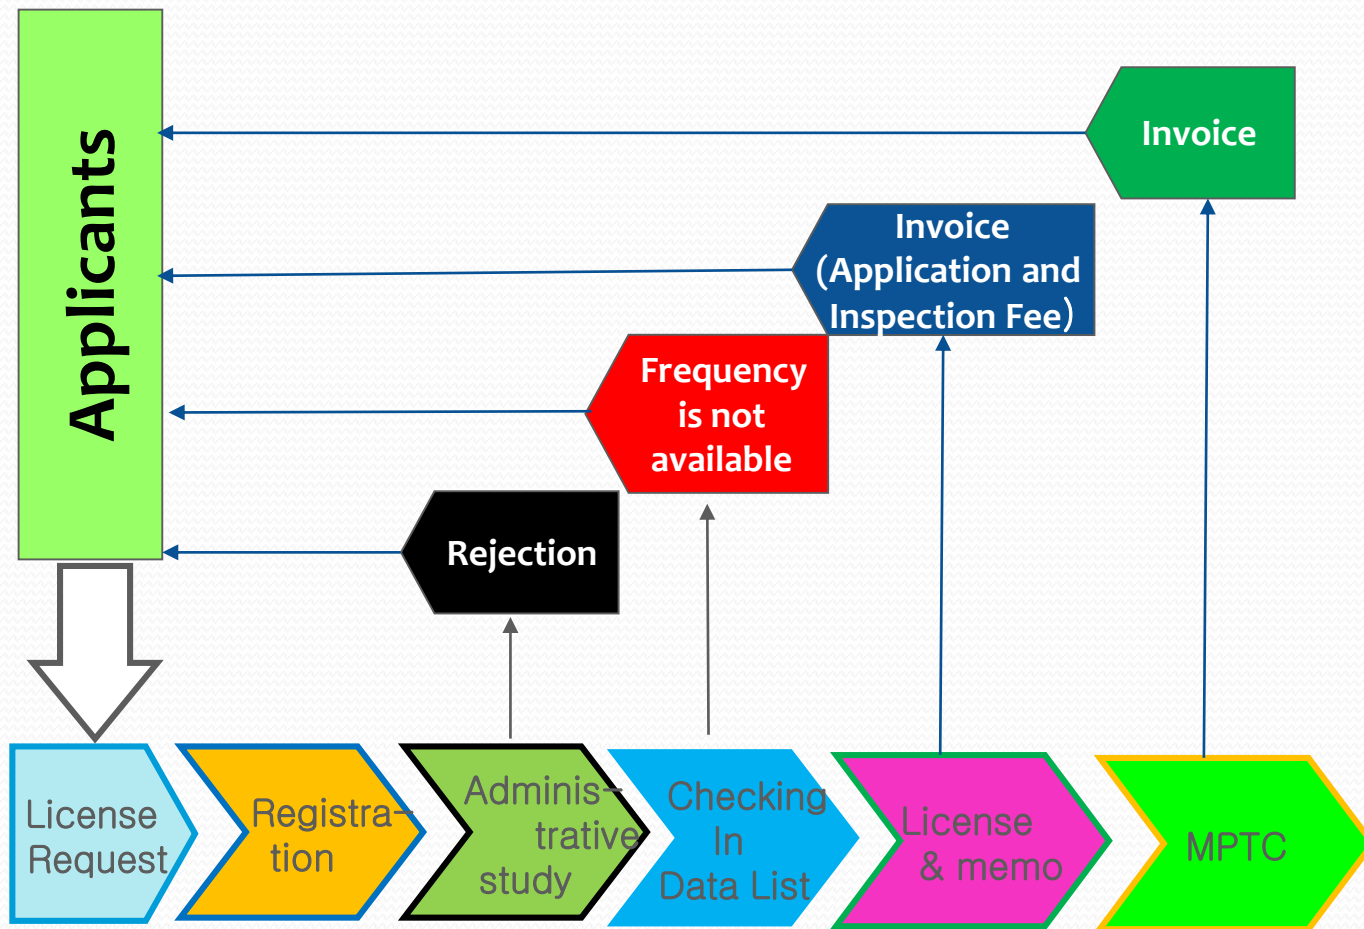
Applicants

Invoice

Invoice (Application and Inspection Fee)

Frequency is not available

Rejection

License Request

Registra-tion

Adminis-trative study

Checking In Data List

License & memo

MPTC